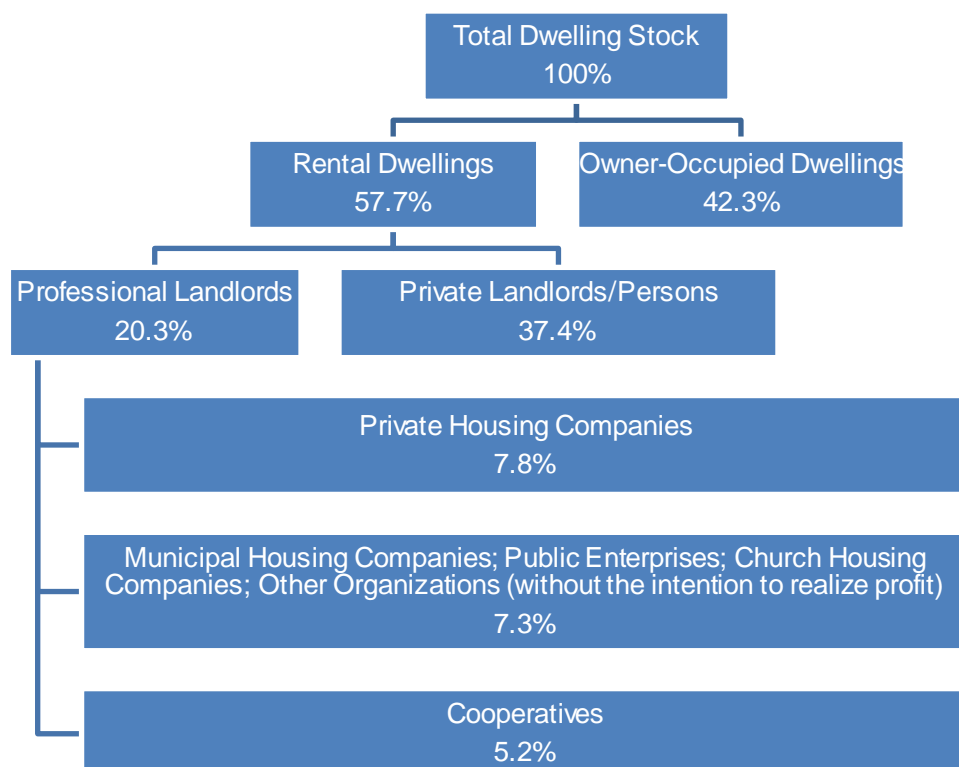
Total Dwelling Stock
100%

Rental Dwellings
57.7%

Owner-Occupied Dwellings
42.3%

Professional Landlords
20.3%

Private Landlords/Persons
37.4%

Private Housing Companies
7.8%

Municipal Housing Companies; Public Enterprises; Church Housing Companies; Other Organizations (without the intention to realize profit)
7.3%

Cooperatives
5.2%